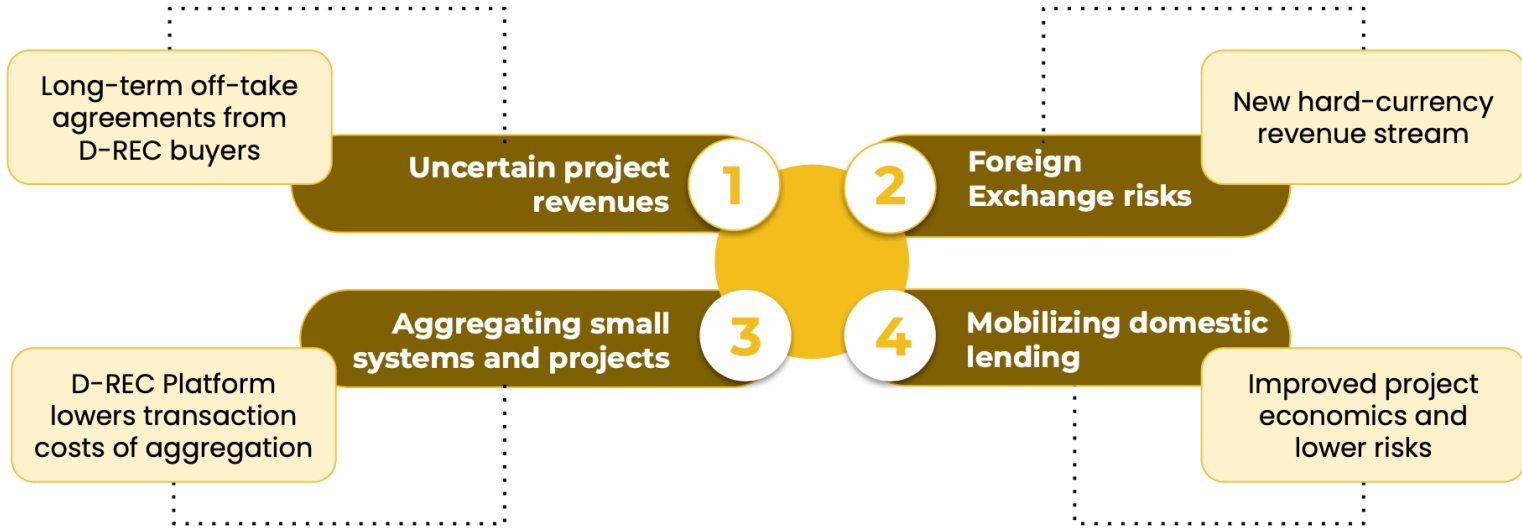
Long-term off-take agreements from D-REC buyers

Uncertain project revenues

1

2

Foreign Exchange risks

New hard-currency revenue stream

Aggregating small systems and projects

3

4

Mobilizing domestic lending

D-REC Platform lowers transaction costs of aggregation

Improved project economics and lower risks